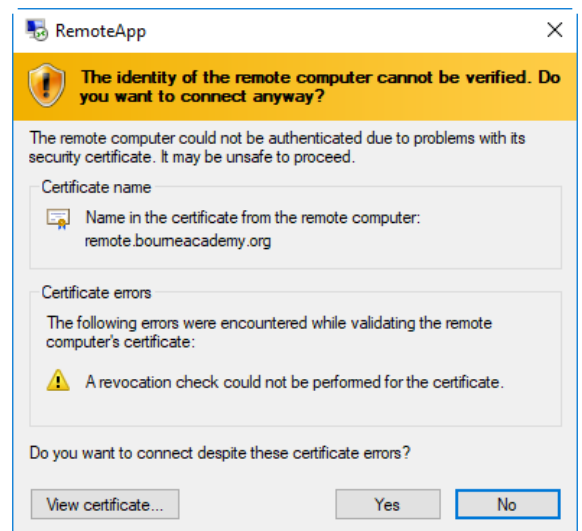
RemoteApp

The identity of the remote computer cannot be verified. Do you want to connect anyway?

The remote computer could not be authenticated due to problems with its security certificate. It may be unsafe to proceed.

Certificate name

Name in the certificate from the remote computer:
remote.bourneacademy.org

Certificate errors

The following errors were encountered while validating the remote computer's certificate:

A revocation check could not be performed for the certificate.

Do you want to connect despite these certificate errors?

View certificate...

Yes

No